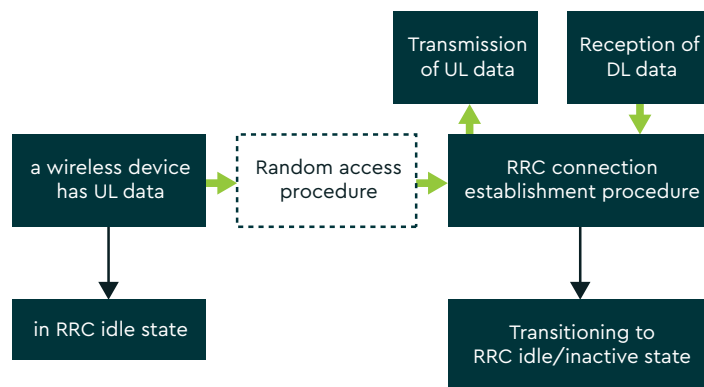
Transmission of UL data

Reception of DL data

a wireless device has UL data

Random access procedure

RRC connection establishment procedure

in RRC idle state

Transitioning to RRC idle/inactive state